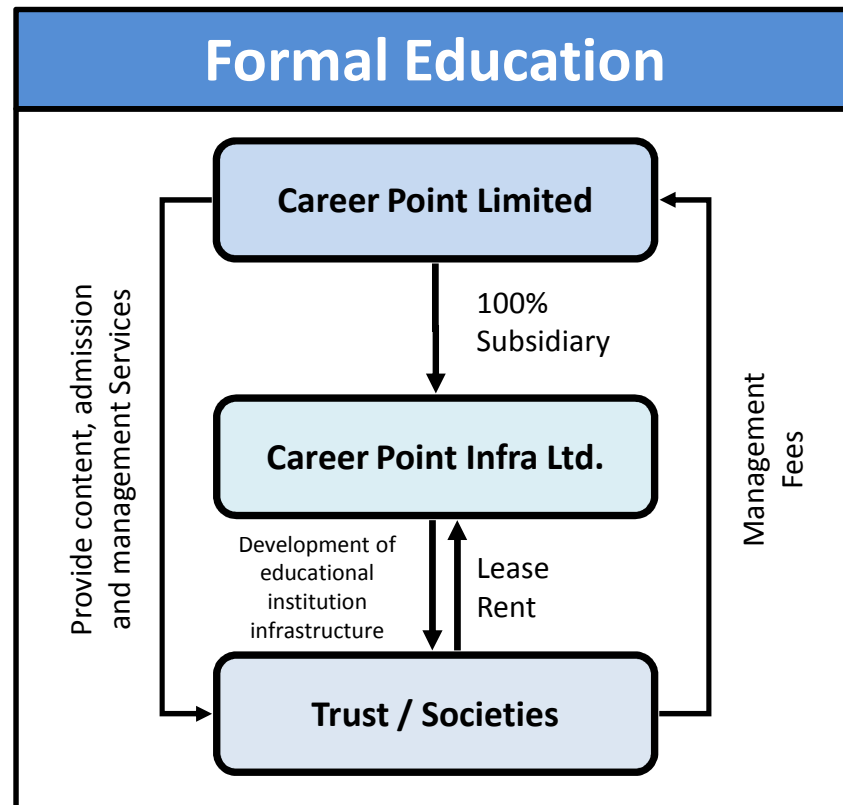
Formal Education

Career Point Limited

100%
Subsidiary

Career Point Infra Ltd.

Development of educational institution infrastructure

Lease
Rent

Trust / Societies

Provide content, admission and management Services

Management
Fees